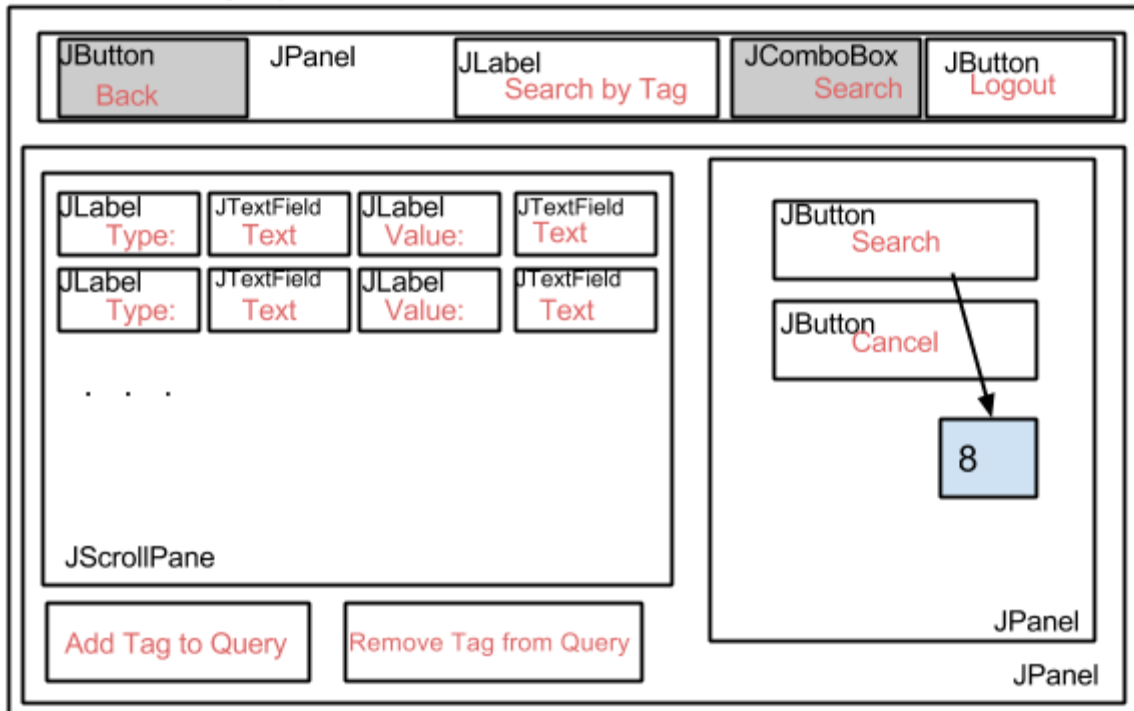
JButton
Back

JPanel

JLabel
Search by Tag

JComboBox
Search

JButton
Logout

| JLabel Type: | JTextField Text | JLabel Value: | JTextField Text |
|---|---|---|---|
| JLabel Type: | JTextField Text | JLabel Value: | JTextField Text |

. . .

JScrollPane

JButton
Search

JButton
Cancel

8

JPanel

Add Tag to Query

Remove Tag from Query

JPanel